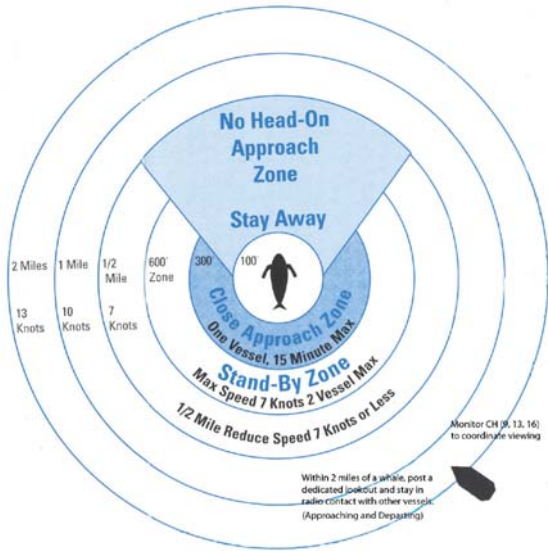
No Head-On Approach Zone

Stay Away

2 Miles

13 Knots

1 Mile

10 Knots

1/2 Mile

7 Knots

600' Zone

300'

100'

Close Approach Zone

One Vessel, 15 Minute Max

Stand-By Zone

Max Speed 7 Knots 2 Vessel Max

1/2 Mile Reduce Speed 7 Knots or Less

Monitor CH (9, 13, 16) to coordinate viewing

Within 2 miles of a whale, post a dedicated lookout and stay in radio contact with other vessels (Approaching and Departing)